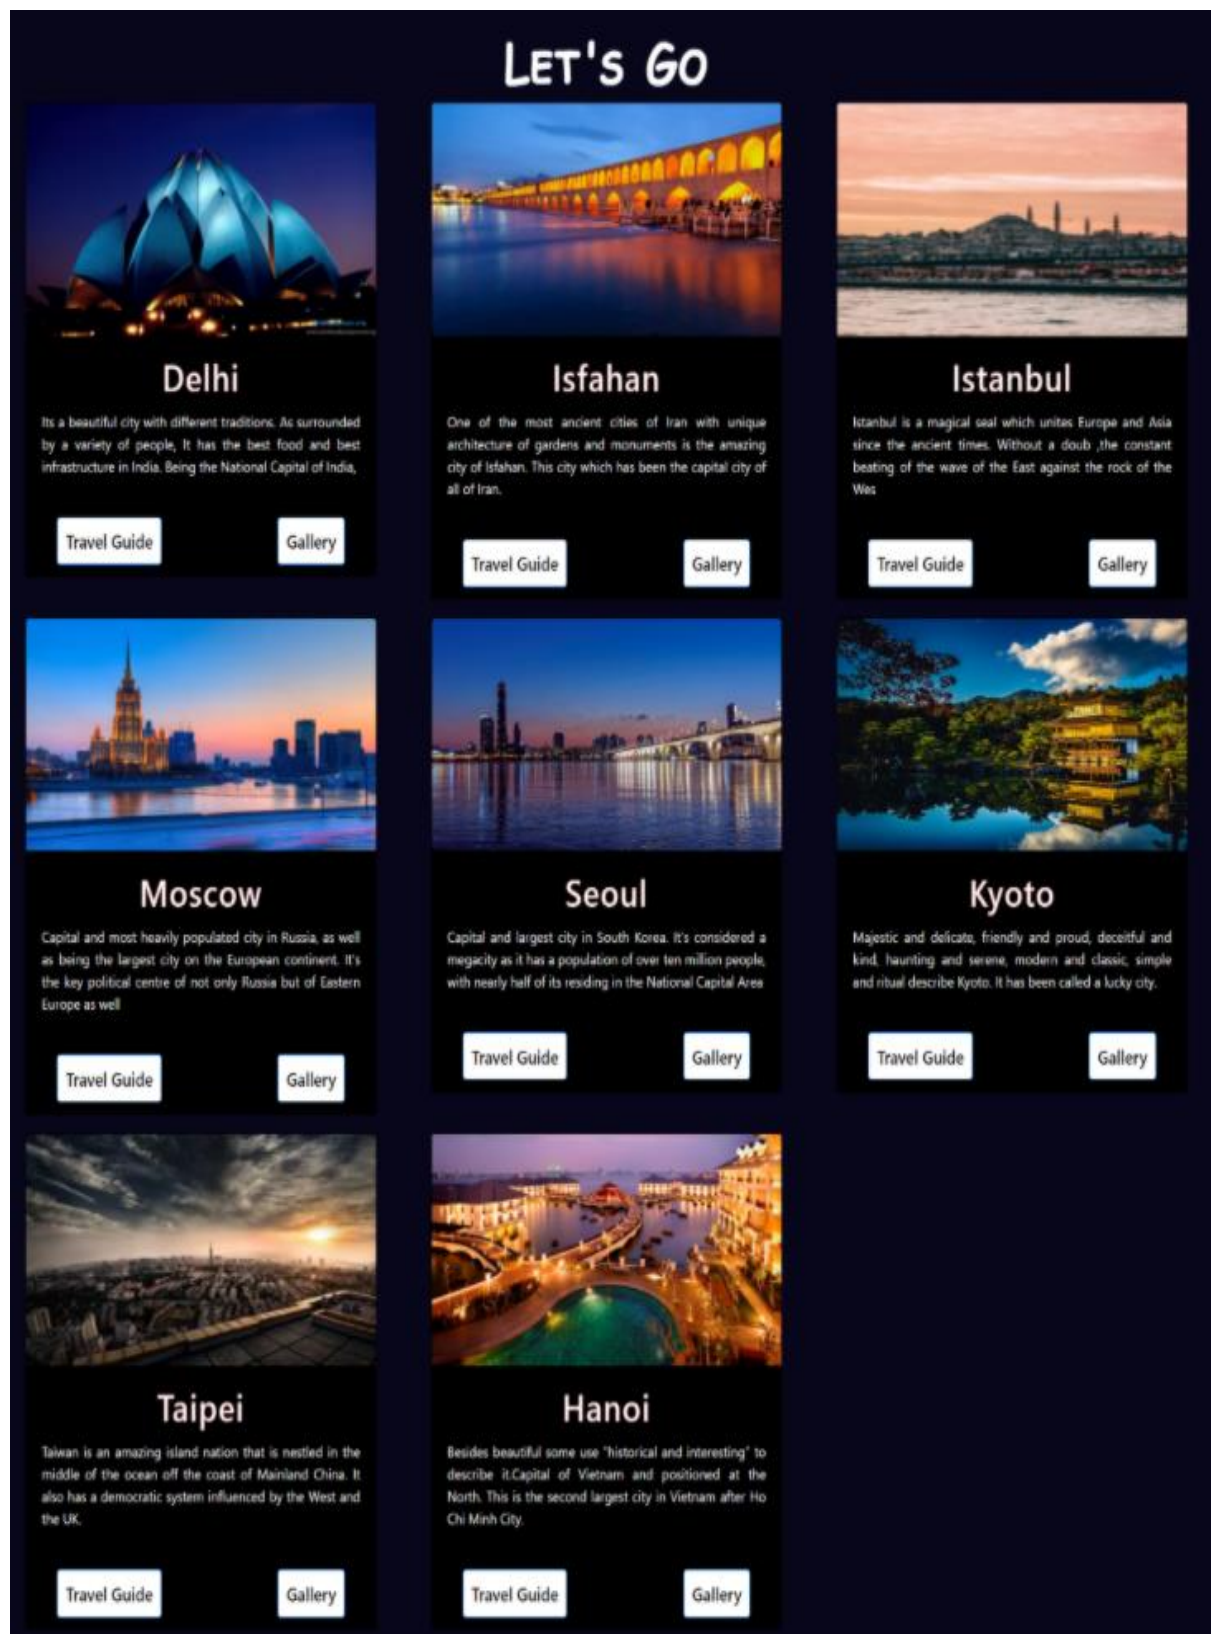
LET'S GO

Delhi

Its a beautiful city with different traditions. As surrounded by a variety of people, It has the best food and best infrastructure in India. Being the National Capital of India,

Travel Guide

Gallery

Isfahan

One of the most ancient cities of Iran with unique architecture of gardens and monuments is the amazing city of Isfahan. This city which has been the capital city of all of Iran.

Travel Guide

Gallery

Istanbul

Istanbul is a magical seal which unites Europe and Asia since the ancient times. Without a doub ,the constant beating of the wave of the East against the rock of the Wes

Travel Guide

Gallery

Moscow

Capital and most heavily populated city in Russia, as well as being the largest city on the European continent. It's the key political centre of not only Russia but of Eastern Europe as well

Travel Guide

Gallery

Seoul

Capital and largest city in South Korea. It's considered a megacity as it has a population of over ten million people, with nearly half of its residing in the National Capital Area

Travel Guide

Gallery

Kyoto

Majestic and delicate, friendly and proud, deceitful and kind, haunting and serene, modern and classic, simple and ritual describe Kyoto. It has been called a lucky city.

Travel Guide

Gallery

Taipei

Taiwan is an amazing island nation that is nestled in the middle of the ocean off the coast of Mainland China. It also has a democratic system influenced by the West and the UK.

Travel Guide

Gallery

Hanoi

Besides beautiful some use "historical and interesting" to describe it.Capital of Vietnam and positioned at the North. This is the second largest city in Vietnam after Ho Chi Minh City.

Travel Guide

Gallery